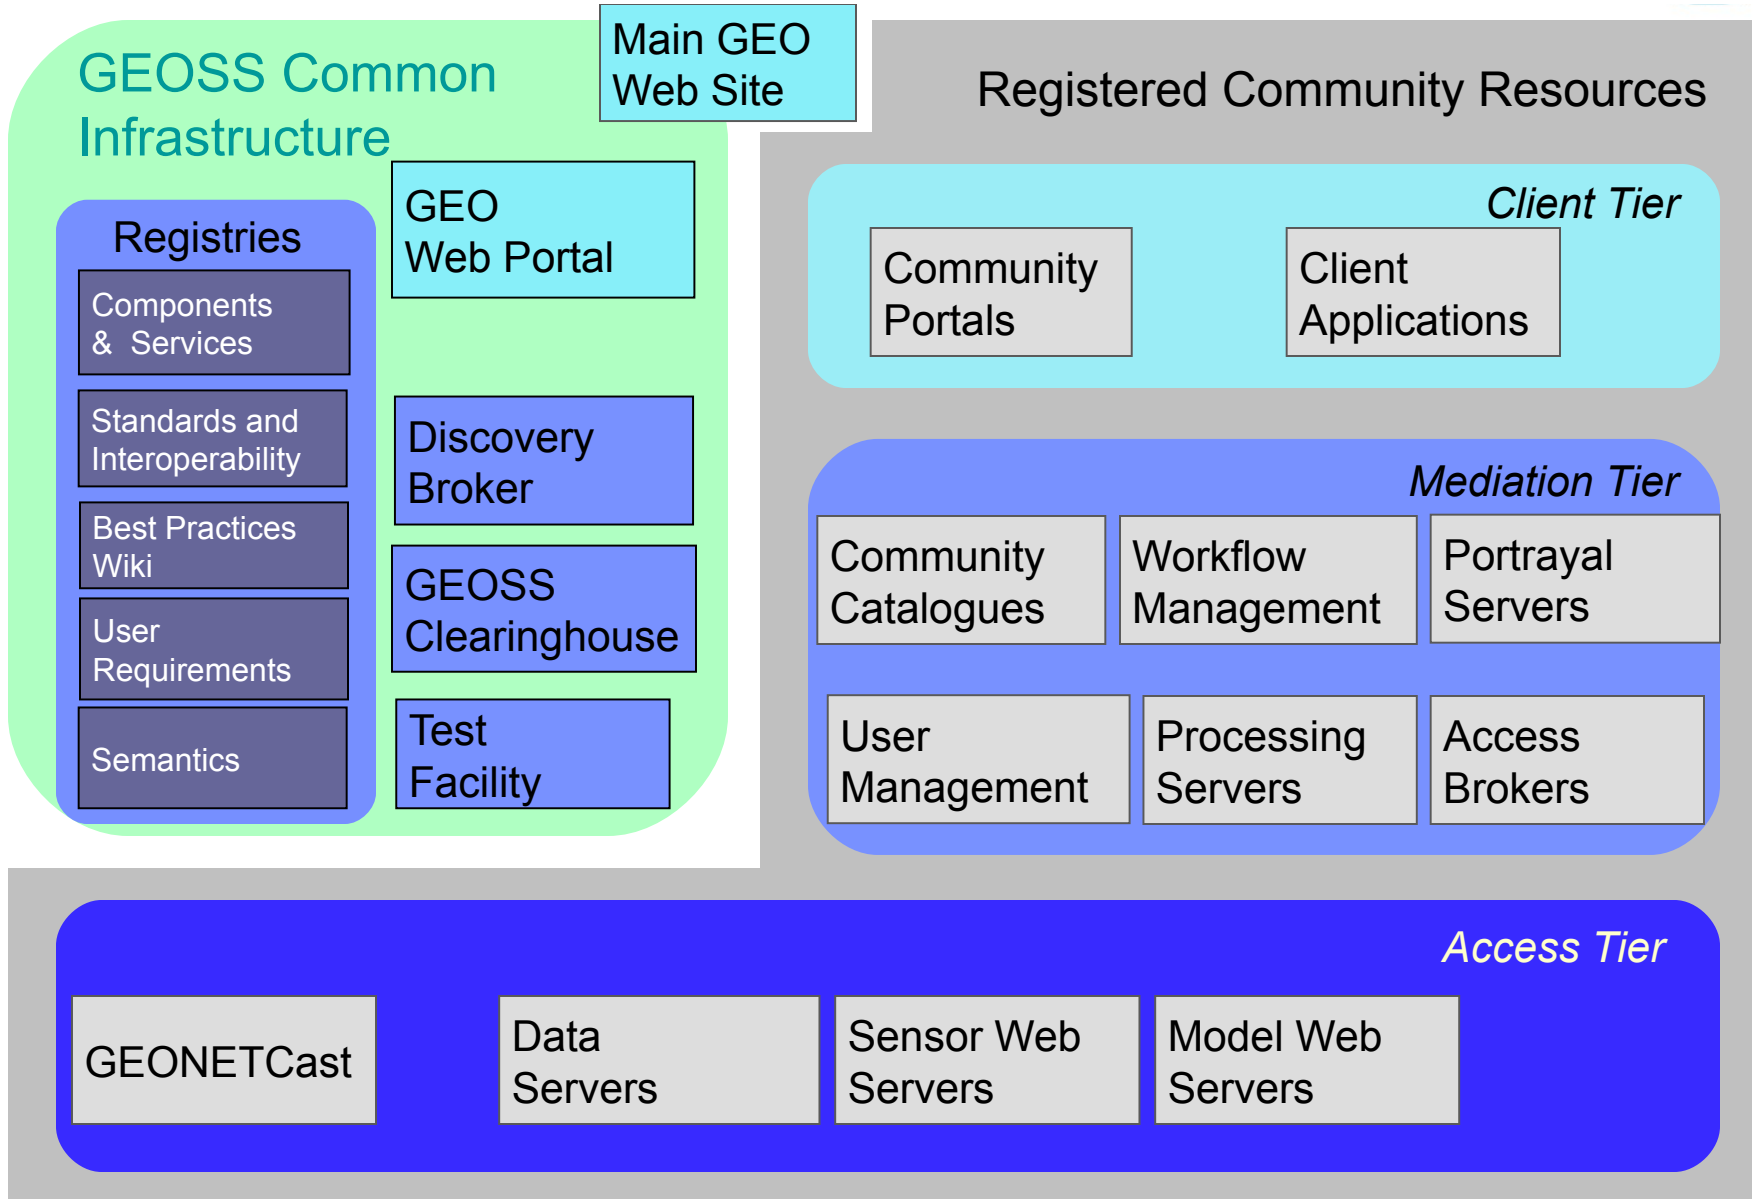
GEOSS Common Infrastructure

Main GEO Web Site

Registered Community Resources

Registries

Components & Services

Standards and Interoperability

Best Practices Wiki

User Requirements

Semantics

GEO Web Portal

Discovery Broker

GEOSS Clearinghouse

Test Facility

Client Tier

Community Portals

Client Applications

Mediation Tier

Community Catalogues

Workflow Management

Portrayal Servers

User Management

Processing Servers

Access Brokers

Access Tier

GEONETCast

Data Servers

Sensor Web Servers

Model Web Servers